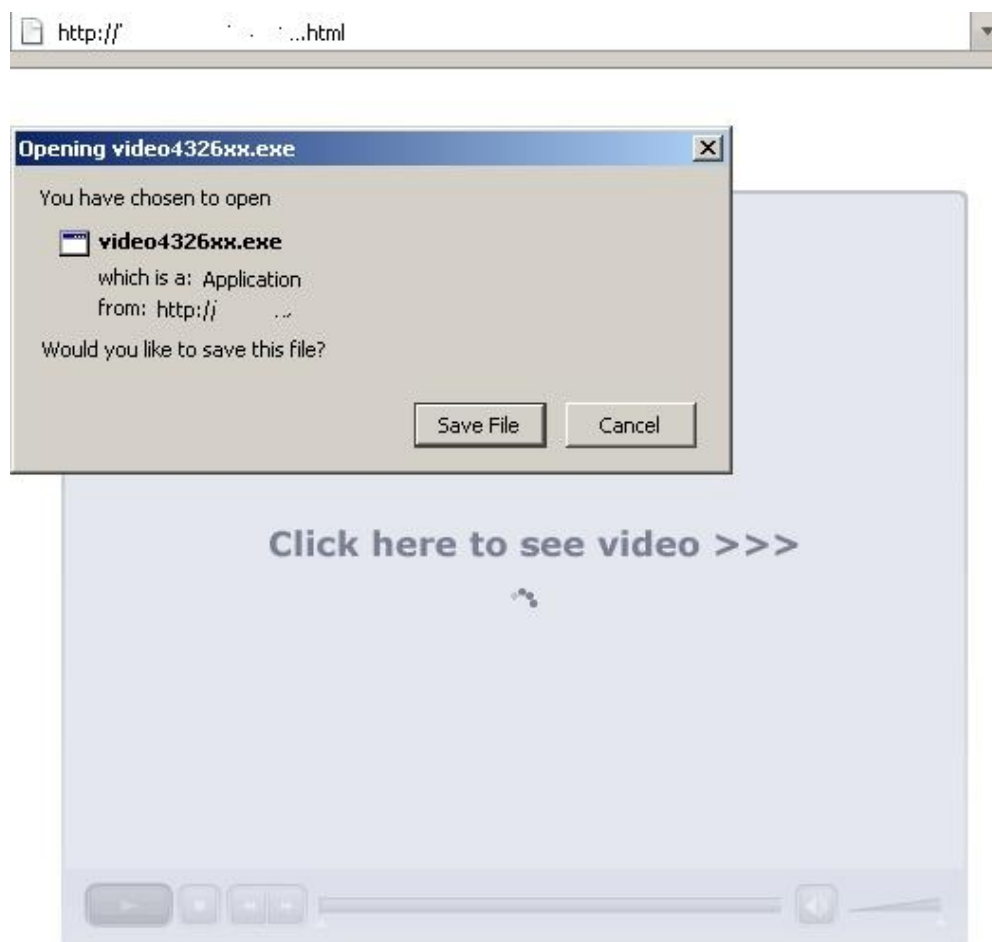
http://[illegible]...html

Opening video4326xx.exe

You have chosen to open

video4326xx.exe

which is a: Application

from: http://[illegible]

Would you like to save this file?

Save File

Cancel

Click here to see video >>>